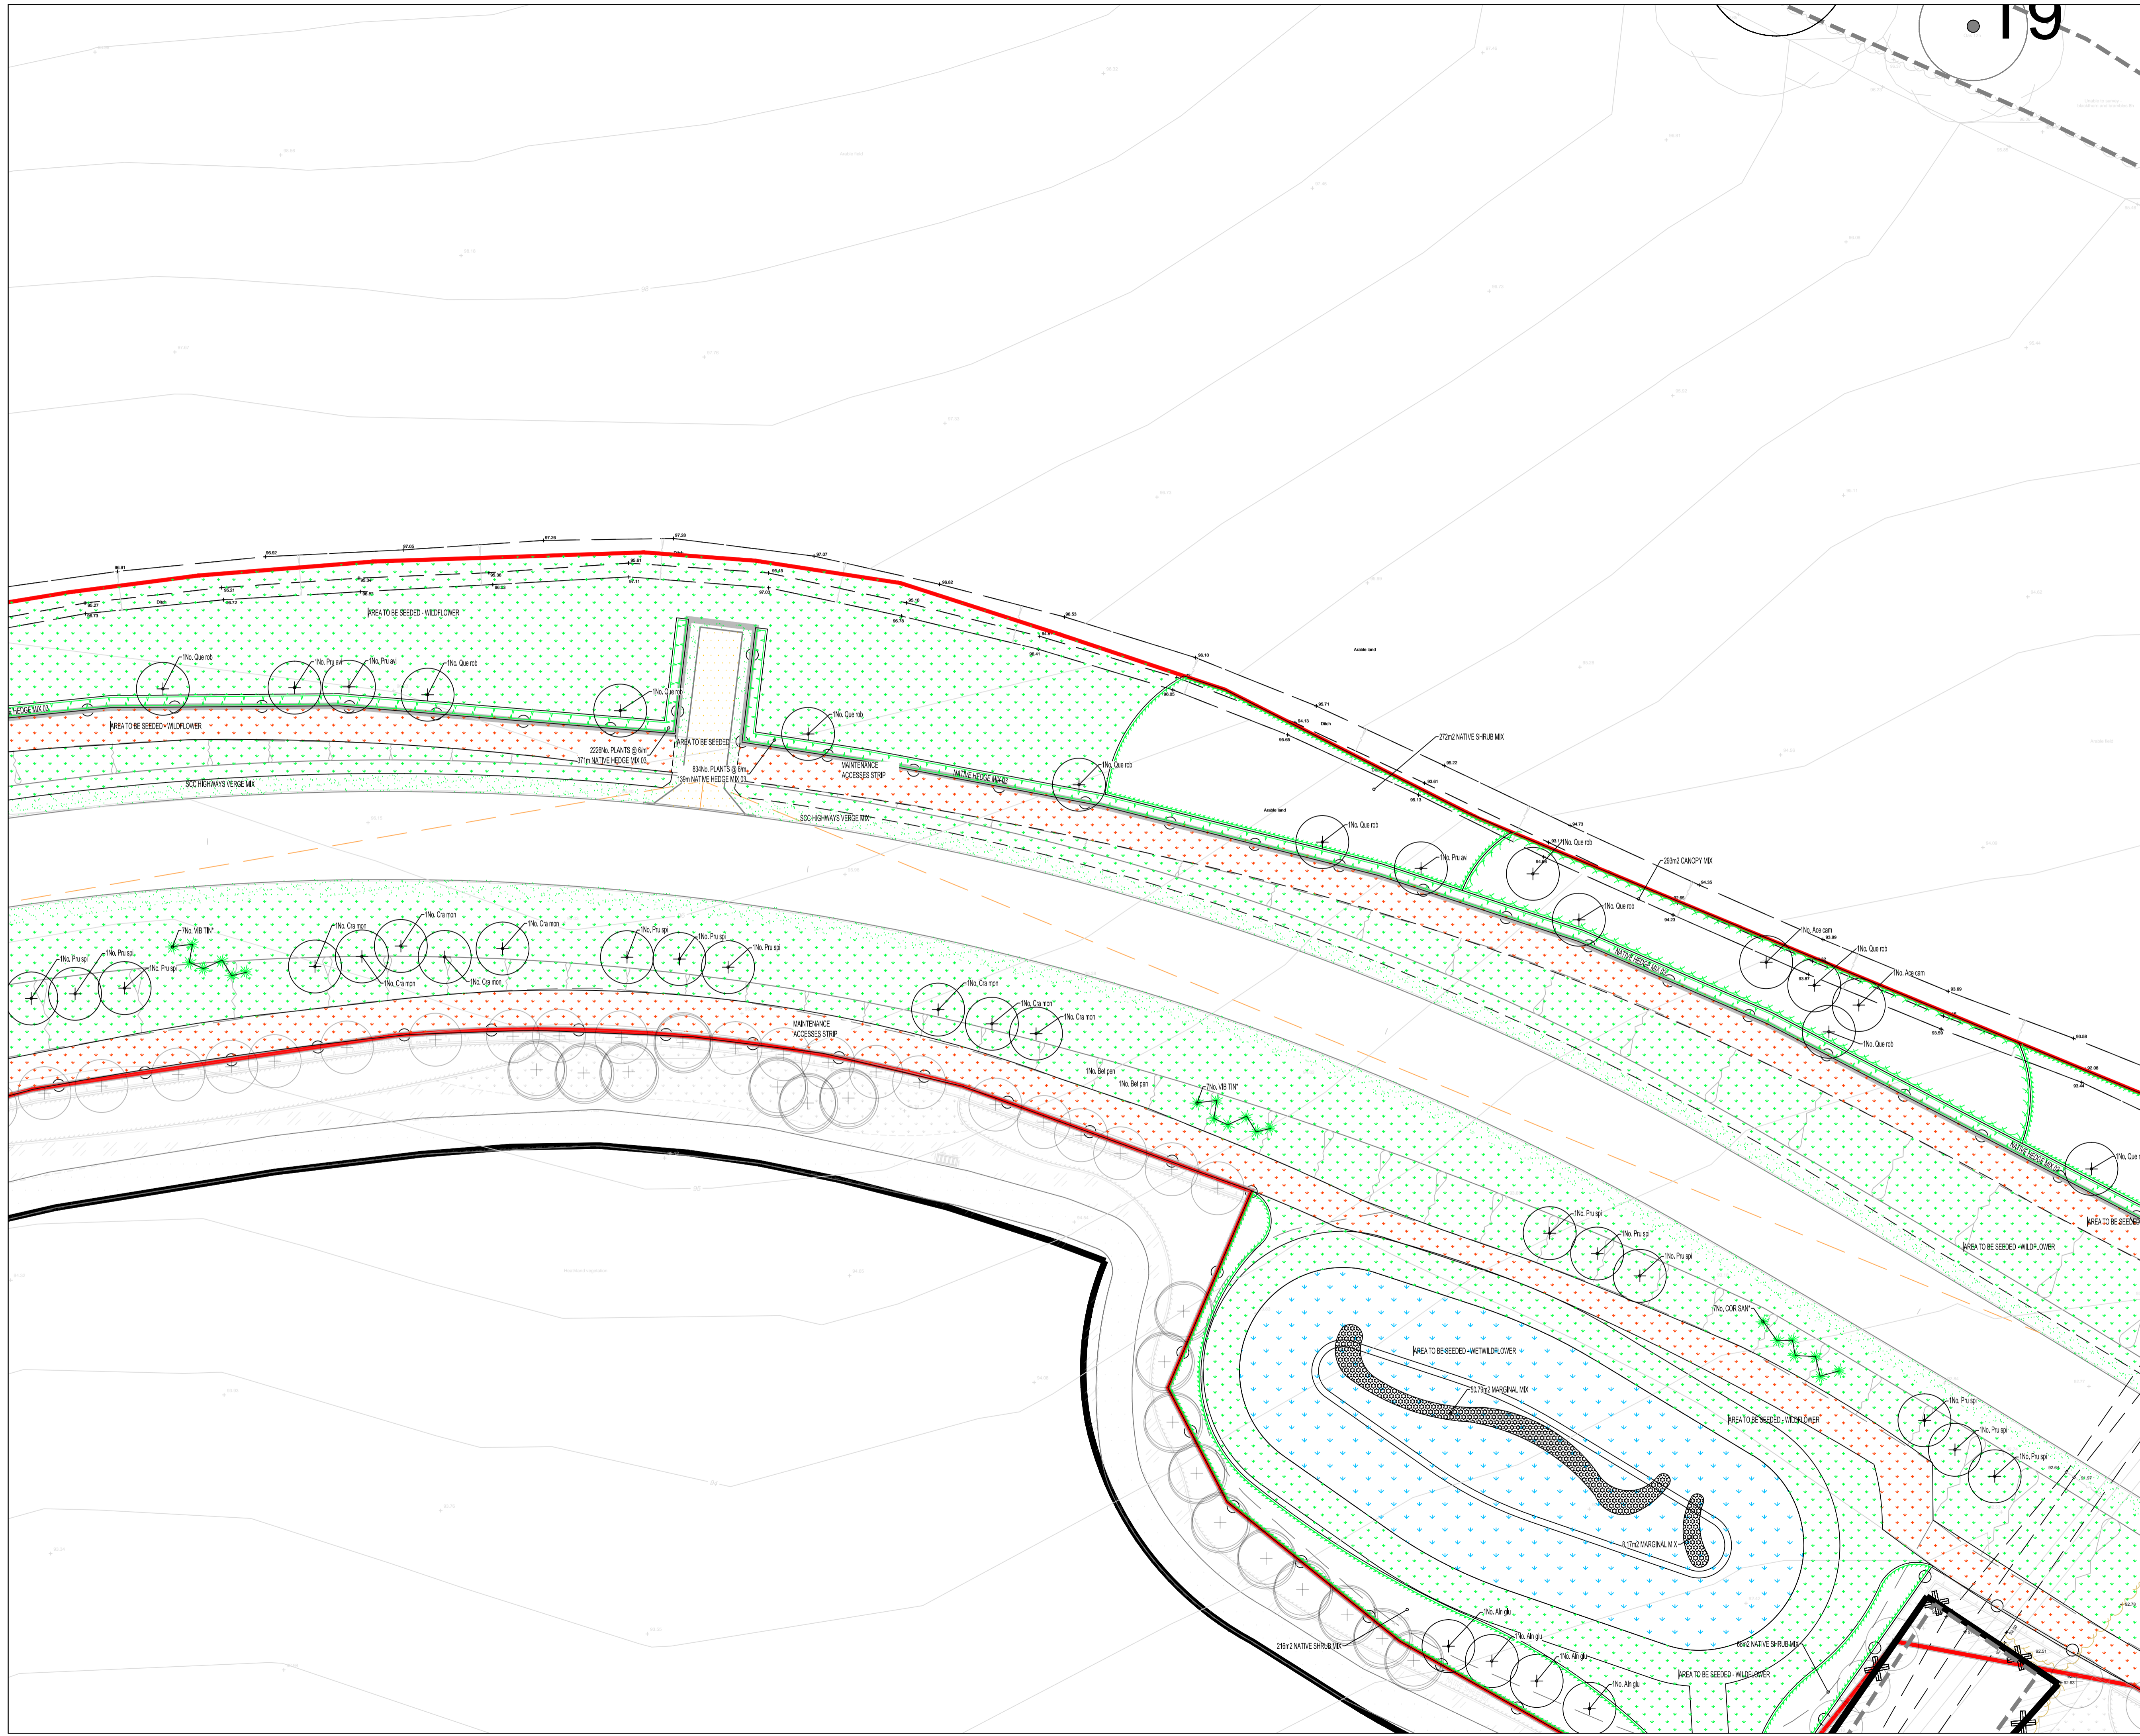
19

AREA TO BE SEEDED - WILDFLOWER
1No. Que rob
1No. Pru avi
1No. Pru avi
1No. Que rob
1No. Que rob
1No. Que rob
NATIVE HEDGE MIX 03
AREA TO BE SEEDED - WILDFLOWER
2226No. PLANTS @ 6/m
371m NATIVE HEDGE MIX 03
AREA TO BE SEEDED
834No. PLANTS @ 6/m
139m NATIVE HEDGE MIX 03
MAINTENANCE ACCESSES STRIP
NATIVE HEDGE MIX 02
SCC HIGHWAYS VERGE MIX
SCC HIGHWAYS VERGE MIX
1No. Que rob
Arable land
272m2 NATIVE SHRUB MIX
Arable land
Ditch
Ditch
Ditch
1No. Que rob
1No. Pru avi
1No. Que rob
293m2 CANOPY MIX
1No. Que rob
NATIVE HEDGE MIX 02
1No. Ace cam
1No. Que rob
1No. Ace cam
1No. Que rob
NATIVE HEDGE MIX 02
1No. Que r
AREA TO BE SEEDED
AREA TO BE SEEDED - WILDFLOWER
7No. VIB TIN*
1No. Pru spi
1No. Pru spi
1No. Pru spi
1No. Cra mon
1No. Cra mon
1No. Cra mon
1No. Cra mon
1No. Cra mon
1No. Pru spi
1No. Pru spi
1No. Pru spi
1No. Cra mon
1No. Cra mon
1No. Cra mon
MAINTENANCE ACCESSES STRIP
1No. Bet pen
1No. Bet pen
7No. VIB TIN*
1No. Pru spi
1No. Pru spi
1No. Pru spi
7No. COR SAN*
AREA TO BE SEEDED - WETWILDFLOWER
50.79m2 MARGINAL MIX
AREA TO BE SEEDED - WILDFLOWER
1No. Pru spi
1No. Pru spi
1No. Pru spi
8.17m2 MARGINAL MIX
1No. Aln glu
1No. Aln glu
1No. Aln glu
1No. Aln glu
216m2 NATIVE SHRUB MIX
59m2 NATIVE SHRUB MIX
AREA TO BE SEEDED - WILDFLOWER